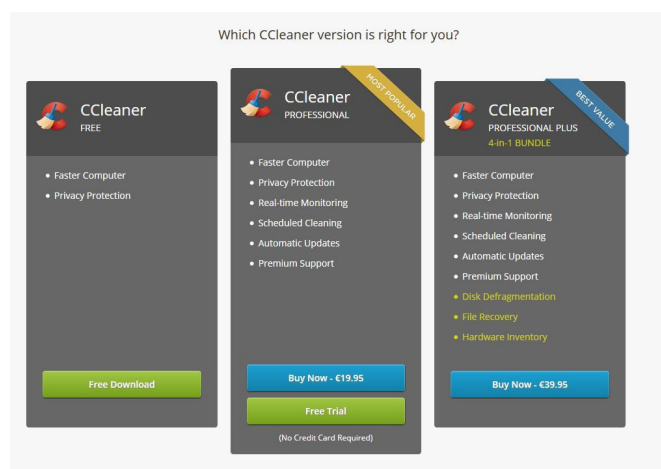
Which CCleaner version is right for you?

CCleaner
FREE

• Faster Computer
• Privacy Protection

Free Download

MOST POPULAR

CCleaner
PROFESSIONAL

• Faster Computer
• Privacy Protection
• Real-time Monitoring
• Scheduled Cleaning
• Automatic Updates
• Premium Support

Buy Now - €19.95

Free Trial

(No Credit Card Required)

BEST VALUE

CCleaner
PROFESSIONAL PLUS
4-in-1 BUNDLE

• Faster Computer
• Privacy Protection
• Real-time Monitoring
• Scheduled Cleaning
• Automatic Updates
• Premium Support
• Disk Defragmentation
• File Recovery
• Hardware Inventory

Buy Now - €39.95